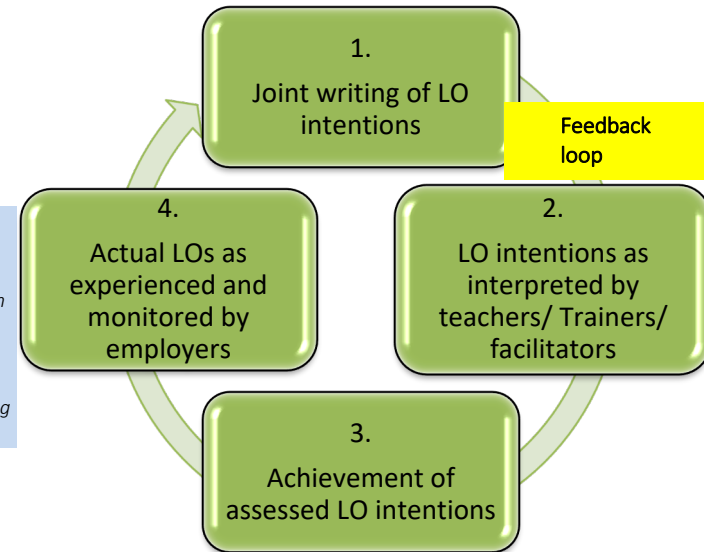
1.
Joint writing of LO intentions

Feedback loop

2.
LO intentions as interpreted by teachers/ Trainers/ facilitators

3.
Achievement of assessed LO intentions

4.
Actual LOs as experienced and monitored by employers

n

g